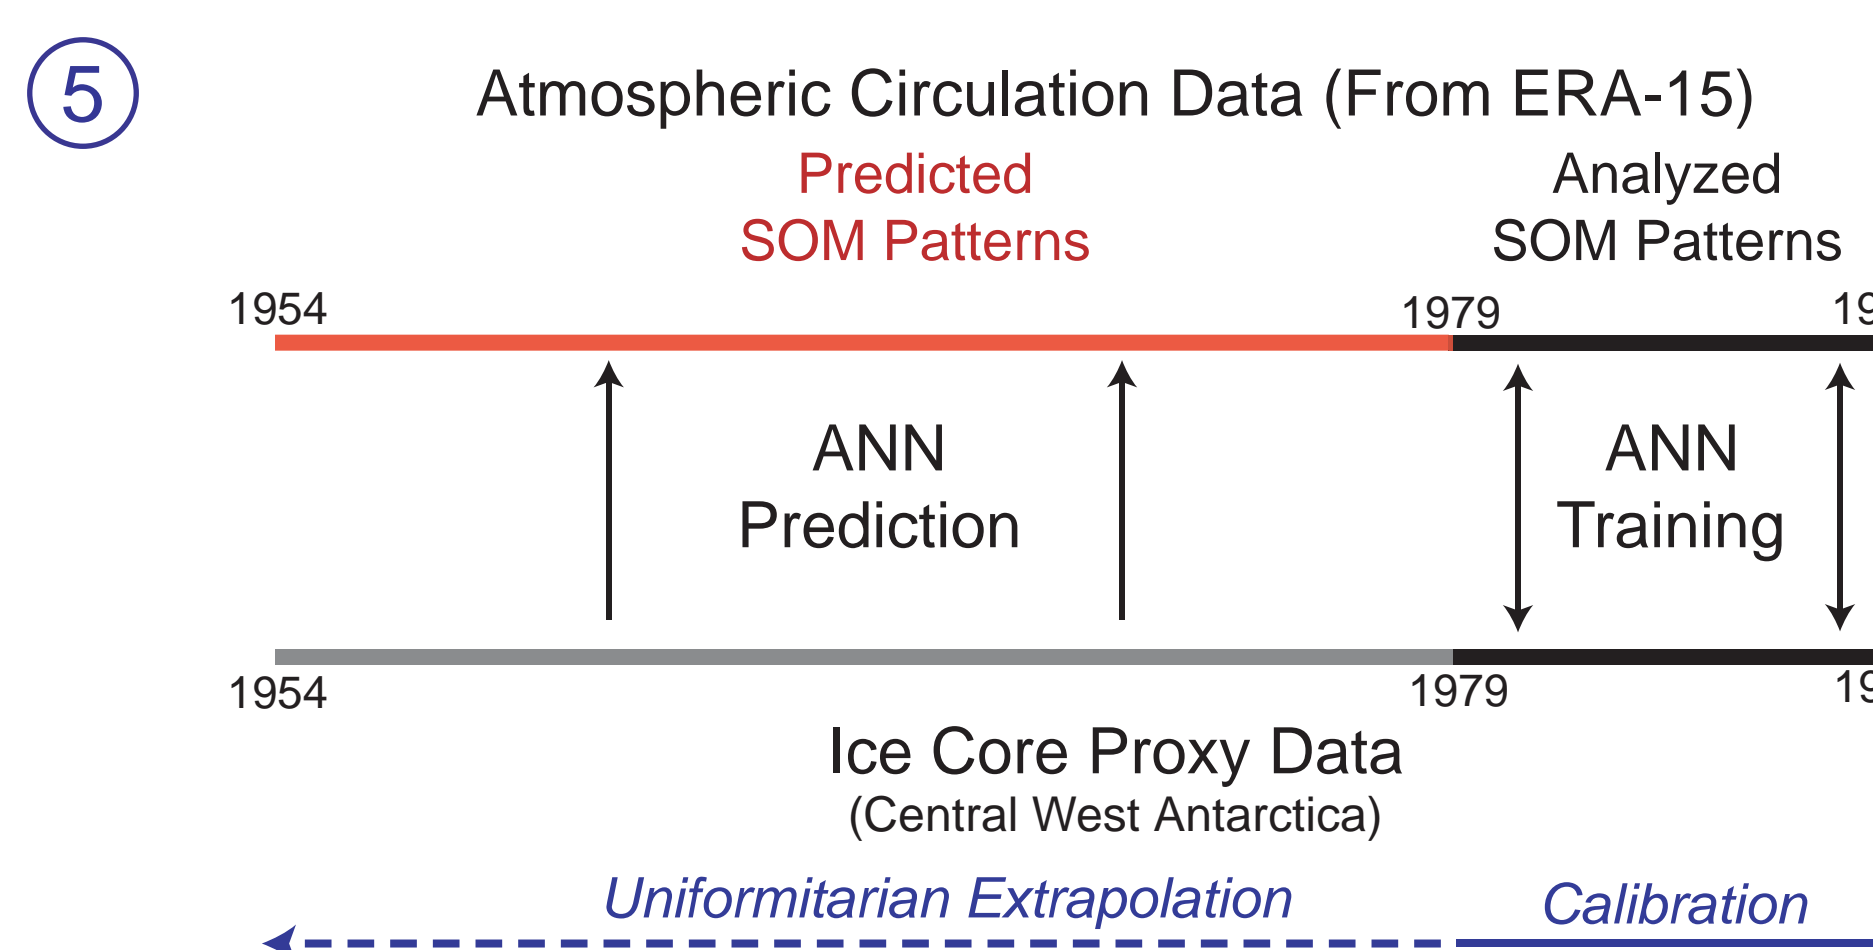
5

Atmospheric Circulation Data (From ERA-15)

Predicted SOM Patterns

Analyzed SOM Patterns

1954

1979

19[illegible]

ANN Prediction

ANN Training

1954

1979

19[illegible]

Ice Core Proxy Data
(Central West Antarctica)

Uniformitarian Extrapolation

Calibration